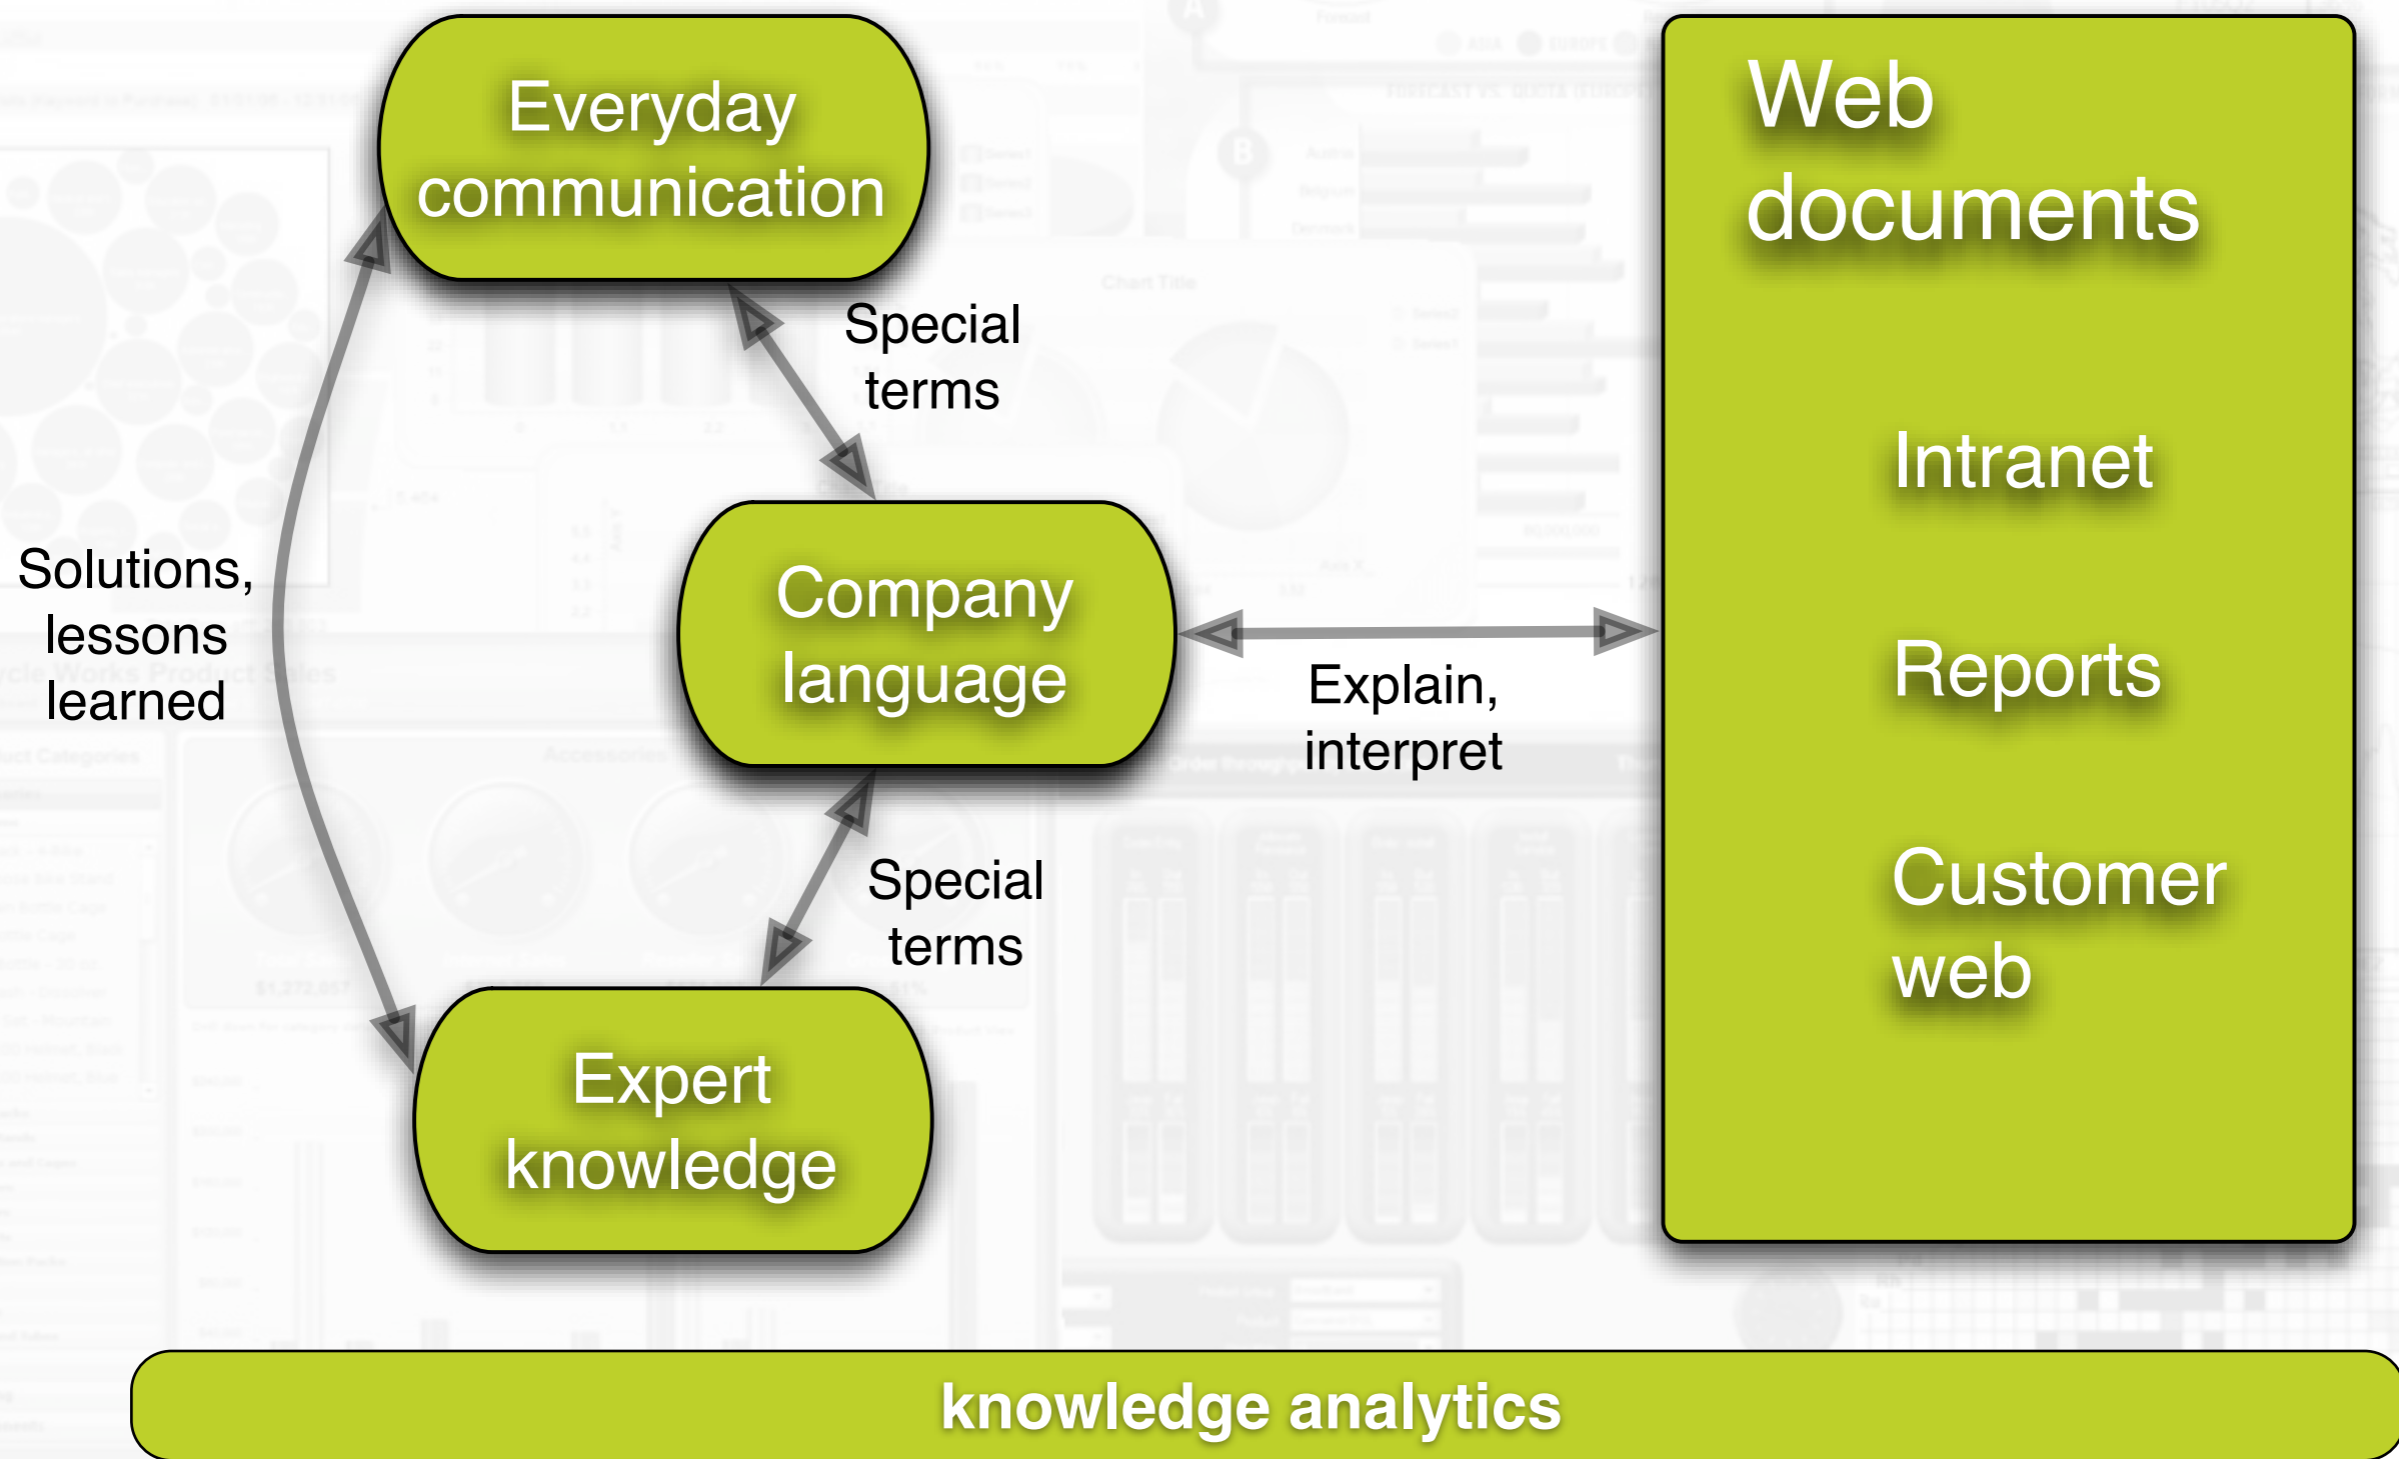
Everyday communication

Special terms

Solutions, lessons learned

Company language

Explain, interpret

Special terms

Expert knowledge

Web documents

Intranet

Reports

Customer web

knowledge analytics